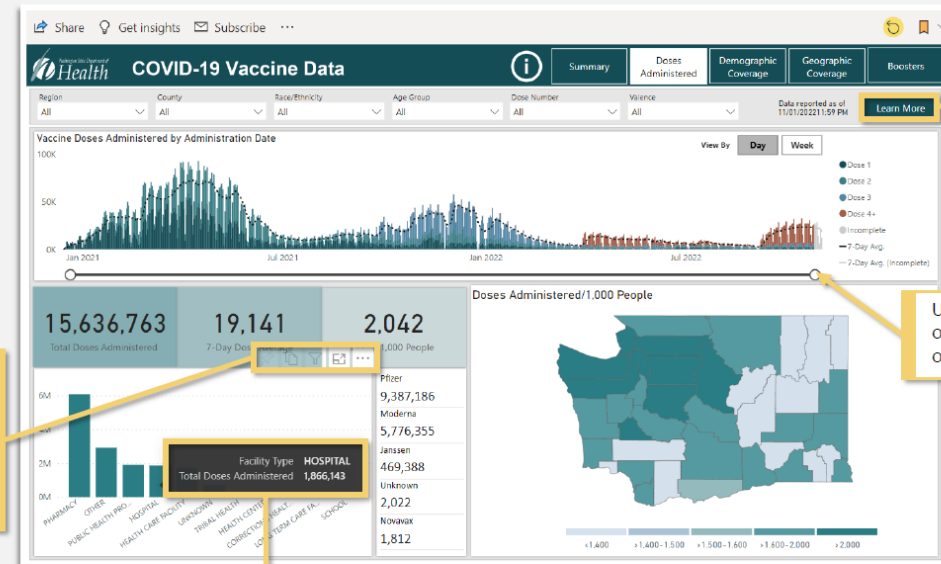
Share Get insights Subscribe ···

Washington State Department of Health

COVID-19 Vaccine Data

Summary | Doses Administered | Demographic Coverage | Geographic Coverage | Boosters

Region
All

County
All

Race/Ethnicity
All

Age Group
All

Dose Number
All

Valence
All

Data reported as of 11/01/2022 11:59 PM

Learn More

Vaccine Doses Administered by Administration Date

View By Day Week

100K
50K
0K

Jan 2021 Jul 2021 Jan 2022 Jul 2022

Dose 1
Dose 2
Dose 3
Dose 4+
Incomplete
7-Day Avg.
7-Day Avg. (Incomplete)

15,636,763
Total Doses Administered

19,141
7-Day Dos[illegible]

2,042
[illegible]1,000 People

Doses Administered/1,000 People

U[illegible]
o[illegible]
o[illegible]

6M
4M
2M
0M

PHARMACY
OTHER
PUBLIC HEALTH PRO...
HOSPITAL
HEALTH CARE FACILITY
UNKNOWN
TRIBAL HEALTH
HEALTH CENTE...
CORRECTION...
LONG TERM CARE FA...
SCHOOL

Facility Type HOSPITAL
Total Doses Administered 1,866,143

Pfizer
9,387,186
Moderna
5,776,355
Janssen
469,388
Unknown
2,022
Novavax
1,812

<1,400 >1,400 - 1,500 >1,500 - 1,600 >1,600 - 2,000 >2,000